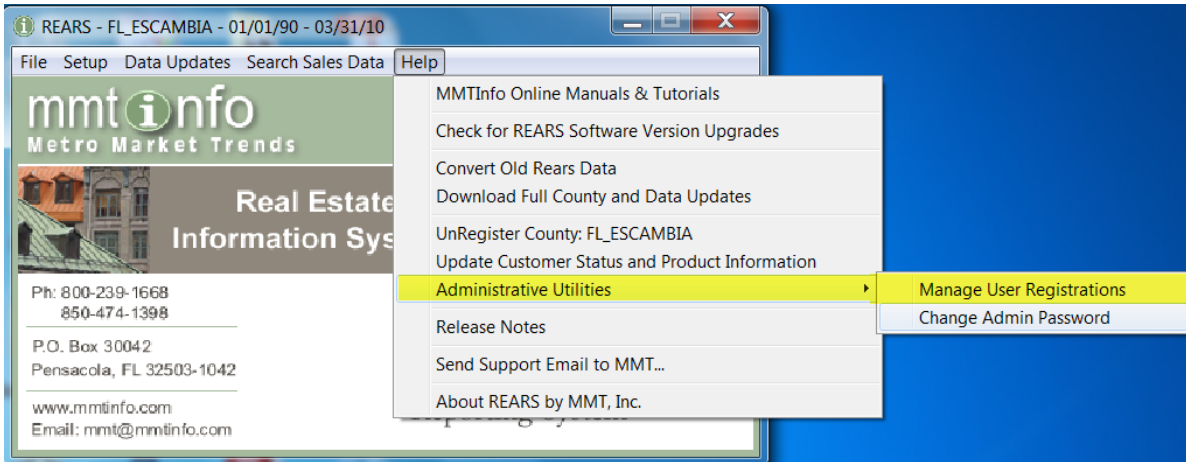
REARS - FL_ESCAMBIA - 01/01/90 - 03/31/10

File Setup Data Updates Search Sales Data Help

mmtinfo
Metro Market Trends

Real Estate
Information Sys

Ph: 800-239-1668
850-474-1398

P.O. Box 30042
Pensacola, FL 32503-1042

www.mmtinfo.com
Email: mmt@mmtinfo.com

MMTInfo Online Manuals & Tutorials
Check for REARS Software Version Upgrades
Convert Old Rears Data
Download Full County and Data Updates
UnRegister County: FL_ESCAMBIA
Update Customer Status and Product Information
Administrative Utilities
Release Notes
Send Support Email to MMT...
About REARS by MMT, Inc.

Manage User Registrations
Change Admin Password